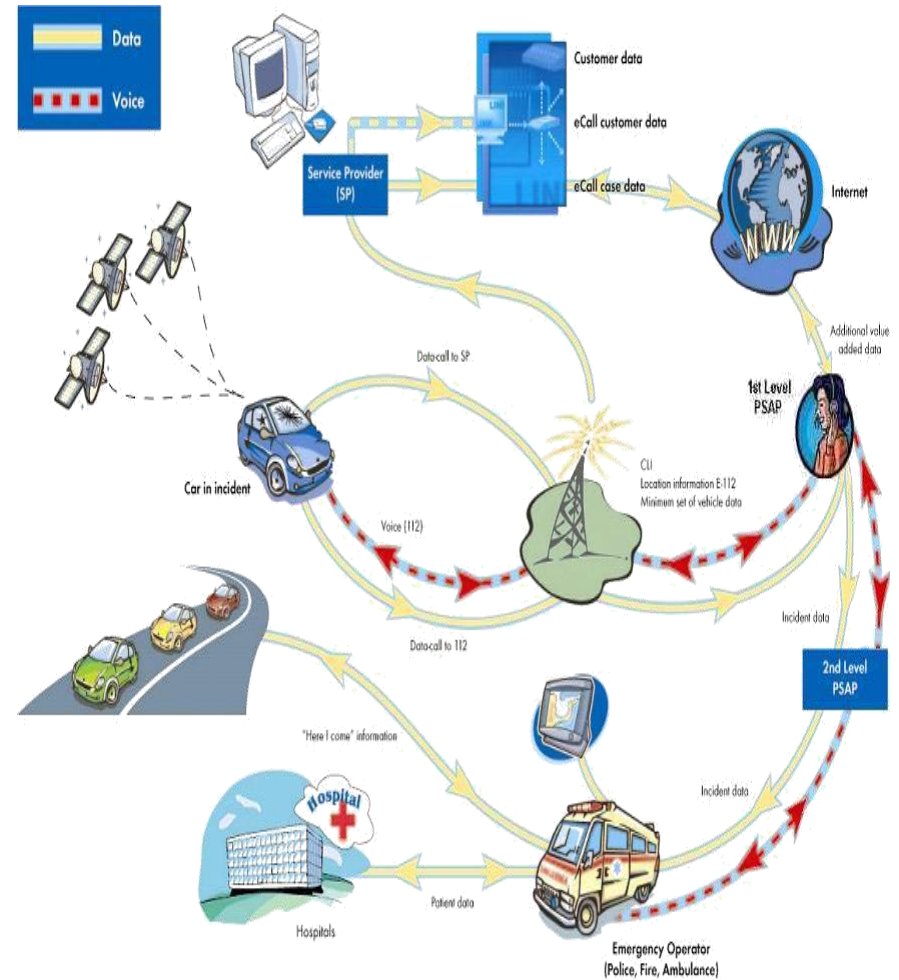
Data

Voice

Service Provider (SP)

Customer data

eCall customer data

eCall case data

Internet

WWW

Additional value added data

1st Level PSAP

Data-call to SP

Car in incident

CLI
Location information E-112
Minimem set of vehicle data

Voice (112)

Data-call to 112

Incident data

2nd Level PSAP

"Here I come" information

Incident data

Hospital

Patient data

Hospitals

Emergency Operator (Police, Fire, Ambulance)